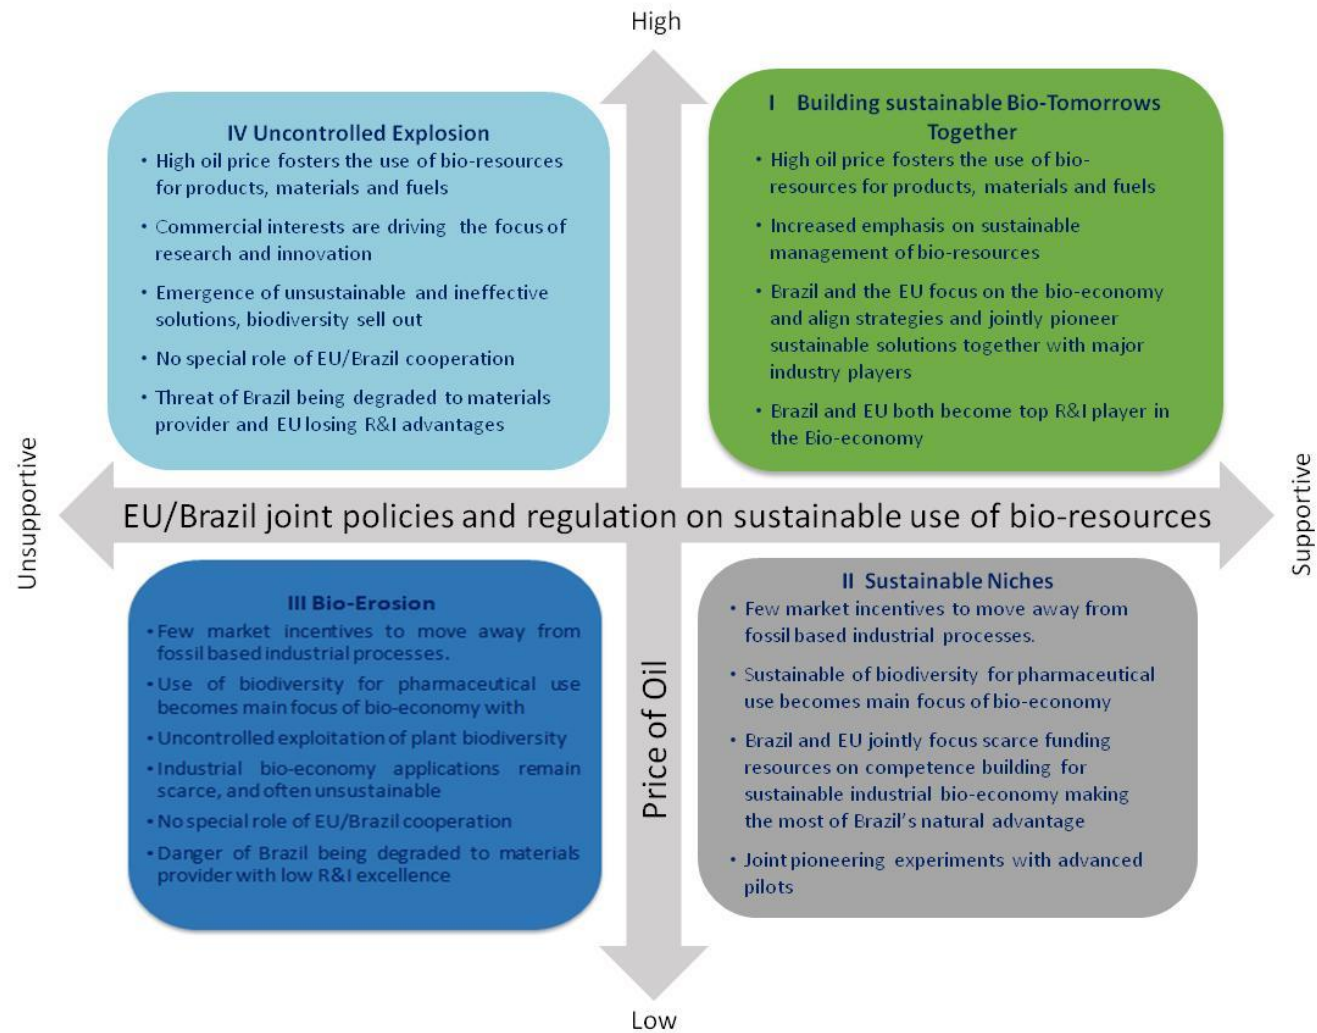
High

IV Uncontrolled Explosion

- High oil price fosters the use of bio-resources for products, materials and fuels
- Commercial interests are driving the focus of research and innovation
- Emergence of unsustainable and ineffective solutions, biodiversity sell out
- No special role of EU/Brazil cooperation
- Threat of Brazil being degraded to materials provider and EU losing R&I advantages

I Building sustainable Bio-Tomorrows Together

- High oil price fosters the use of bio-resources for products, materials and fuels
- Increased emphasis on sustainable management of bio-resources
- Brazil and the EU focus on the bio-economy and align strategies and jointly pioneer sustainable solutions together with major industry players
- Brazil and EU both become top R&I player in the Bio-economy

Unsupportive

EU/Brazil joint policies and regulation on sustainable use of bio-resources

Supportive

III Bio-Erosion

- Few market incentives to move away from fossil based industrial processes.
- Use of biodiversity for pharmaceutical use becomes main focus of bio-economy with
- Uncontrolled exploitation of plant biodiversity
- Industrial bio-economy applications remain scarce, and often unsustainable
- No special role of EU/Brazil cooperation
- Danger of Brazil being degraded to materials provider with low R&I excellence

Price of Oil

II Sustainable Niches

- Few market incentives to move away from fossil based industrial processes.
- Sustainable of biodiversity for pharmaceutical use becomes main focus of bio-economy
- Brazil and EU jointly focus scarce funding resources on competence building for sustainable industrial bio-economy making the most of Brazil's natural advantage
- Joint pioneering experiments with advanced pilots

Low